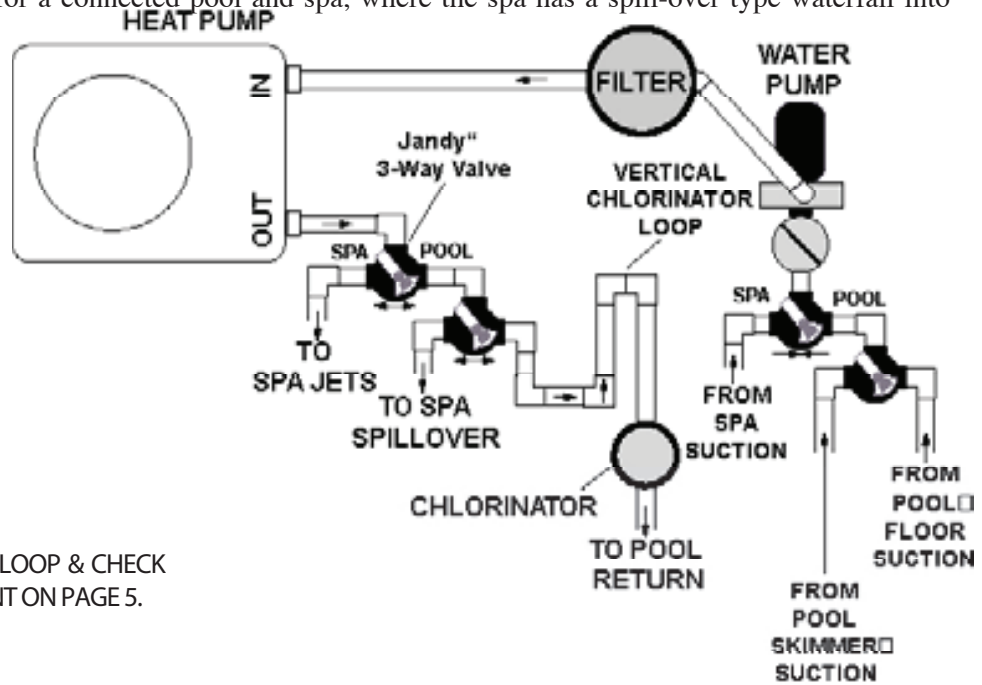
for a connected pool and spa, where the spa has a spill-over type waterfall into

HEAT PUMP

IN

OUT

FILTER

WATER PUMP

Jandy" 3-Way Valve

VERTICAL CHLORINATOR LOOP

SPA

POOL

TO SPA JETS

TO SPA SPILLOVER

SPA

POOL

FROM SPA SUCTION

CHLORINATOR

TO POOL RETURN

FROM POOL FLOOR SUCTION

FROM POOL SKIMMER SUCTION

LOOP & CHECK
IT ON PAGE 5.